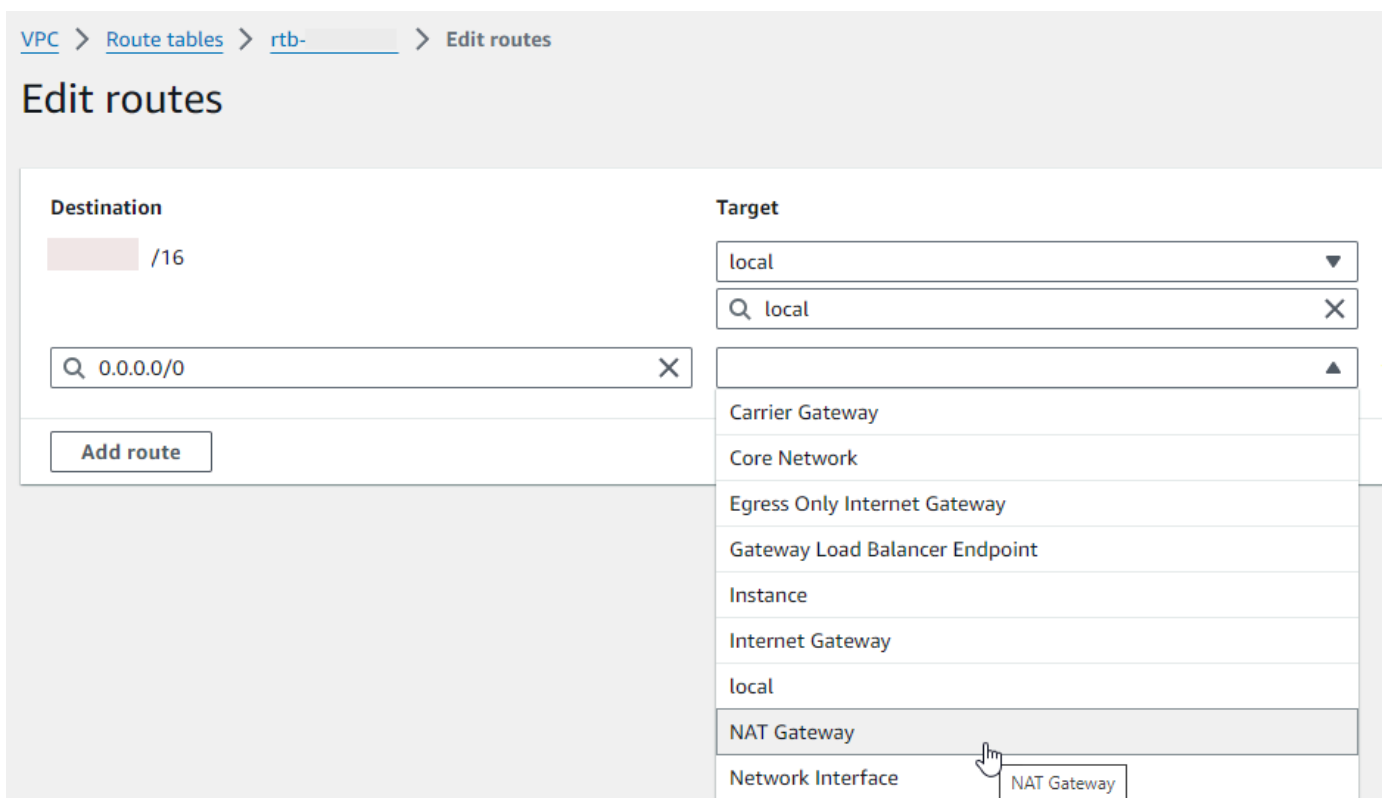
VPC > Route tables > rtb- > Edit routes

Edit routes

Destination

/16

Target

local

local

0.0.0.0/0

Add route

Carrier Gateway

Core Network

Egress Only Internet Gateway

Gateway Load Balancer Endpoint

Instance

Internet Gateway

local

NAT Gateway

Network Interface

NAT Gateway